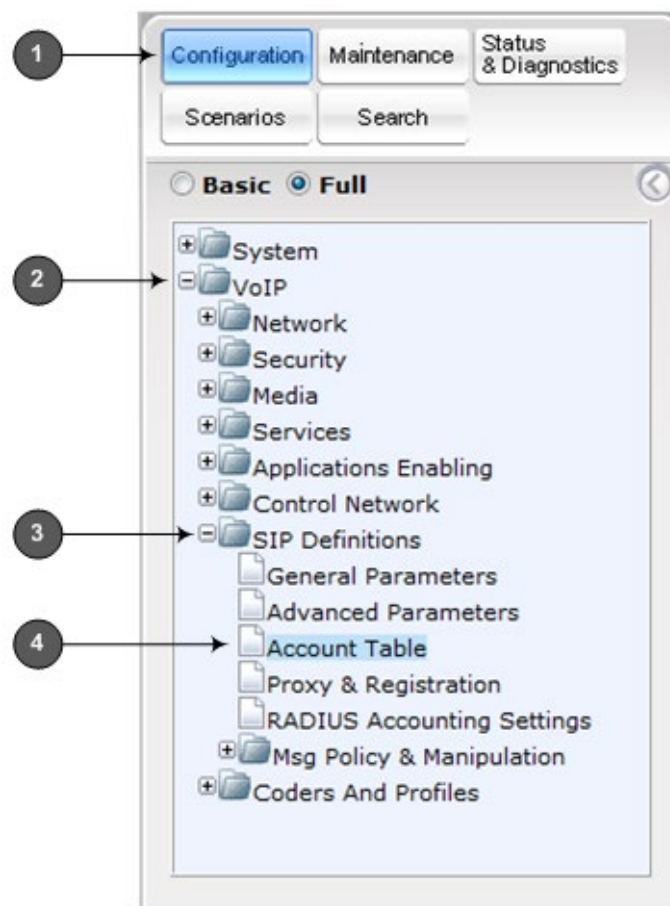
1
Configuration
Maintenance
Status & Diagnostics
Scenarios
Search
Basic
Full
System
2
VoIP
Network
Security
Media
Services
Applications Enabling
Control Network
3
SIP Definitions
General Parameters
Advanced Parameters
4
Account Table
Proxy & Registration
RADIUS Accounting Settings
Msg Policy & Manipulation
Coders And Profiles